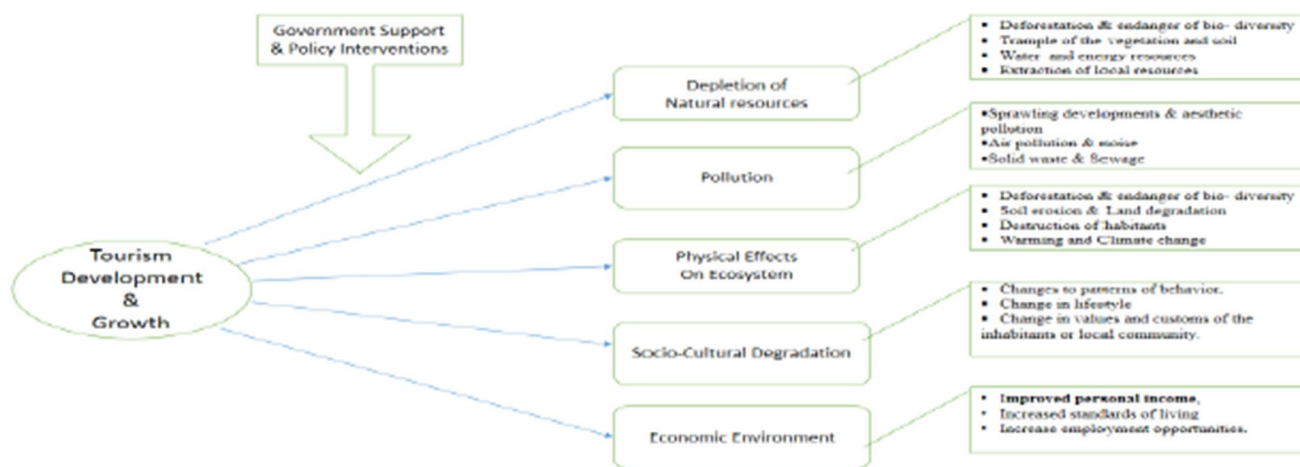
Government Support & Policy Interventions

Tourism Development & Growth

Depletion of Natural resources

- Deforestation & endanger of bio- diversity
- Trample of the vegetation and soil
- Water and energy resources
- Extraction of local resources

Pollution

•Sprawling developments & aesthetic pollution
•Air pollution & noise
•Solid waste & Sewage

Physical Effects On Ecosystem

- Deforestation & endanger of bio- diversity
- Soil erosion & Land degradation
- Destruction of habitants
- Warming and Climate change

Socio-Cultural Degradation

- Changes to patterns of behavior.
- Change in lifestyle
- Change in values and customs of the inhabitants or local community.

Economic Environment

- Improved personal income,
- Increased standards of living
- Increase employment opportunities.